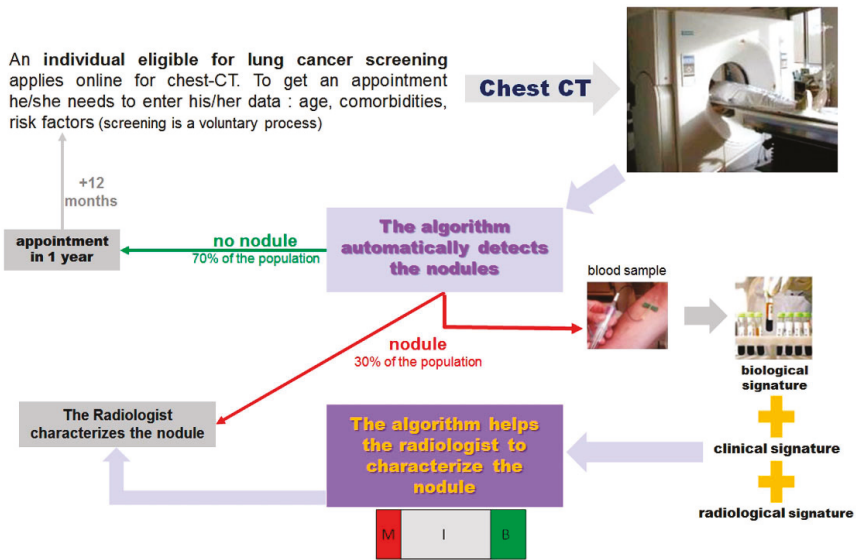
An individual eligible for lung cancer screening applies online for chest-CT. To get an appointment he/she needs to enter his/her data : age, comorbidities, risk factors (screening is a voluntary process)

Chest CT

+12 months

appointment in 1 year

no nodule
70% of the population

The algorithm automatically detects the nodules

blood sample

nodule
30% of the population

biological signature

clinical signature

radiological signature

The Radiologist characterizes the nodule

The algorithm helps the radiologist to characterize the nodule

M | I | B